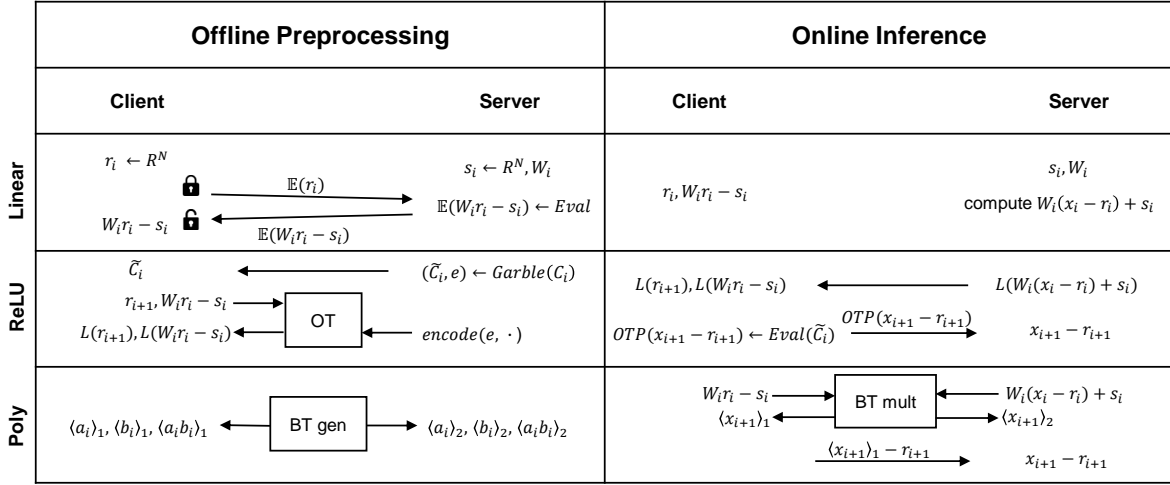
| | Offline Preprocessing | | Online Inference | |
|---|---|---|---|---|
| | Client | Server | Client | Server |
| Linear | $r_i \leftarrow R^N$ $\mathbb{E}(r_i)$ $W_i r_i - s_i$ $\mathbb{E}(W_i r_i - s_i)$ | $s_i \leftarrow R^N, W_i$ $\mathbb{E}(W_i r_i - s_i) \leftarrow Eval$ | $r_i, W_i r_i - s_i$ | $s_i, W_i$ compute $W_i(x_i - r_i) + s_i$ |
| ReLU | $\widetilde{C}_i$ $r_{i+1}, W_i r_i - s_i$ $L(r_{i+1}), L(W_i r_i - s_i)$ OT | $(\widetilde{C}_i, e) \leftarrow Garble(C_i)$ $encode(e, \cdot)$ | $L(r_{i+1}), L(W_i r_i - s_i)$ $OTP(x_{i+1} - r_{i+1}) \leftarrow Eval(\widetilde{C}_i)$ $OTP(x_{i+1} - r_{i+1})$ | $L(W_i(x_i - r_i) + s_i)$ $x_{i+1} - r_{i+1}$ |
| Poly | $\langle a_i \rangle_1, \langle b_i \rangle_1, \langle a_i b_i \rangle_1$ BT gen | $\langle a_i \rangle_2, \langle b_i \rangle_2, \langle a_i b_i \rangle_2$ | $W_i r_i - s_i$ $\langle x_{i+1} \rangle_1$ BT mult $\langle x_{i+1} \rangle_1 - r_{i+1}$ | $W_i(x_i - r_i) + s_i$ $\langle x_{i+1} \rangle_2$ $x_{i+1} - r_{i+1}$ |